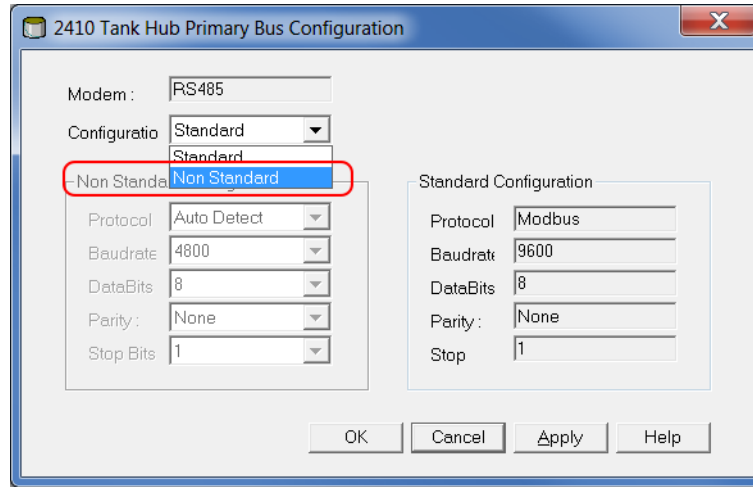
2410 Tank Hub Primary Bus Configuration

Modem : RS485

Configuratio Standard

Standard

Non Standard

Non Standa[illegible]

Protocol Auto Detect

Baudrate 4800

DataBits 8

Parity : None

Stop Bits 1

Standard Configuration

Protocol Modbus

Baudrate 9600

DataBits 8

Parity : None

Stop 1

OK Cancel Apply Help